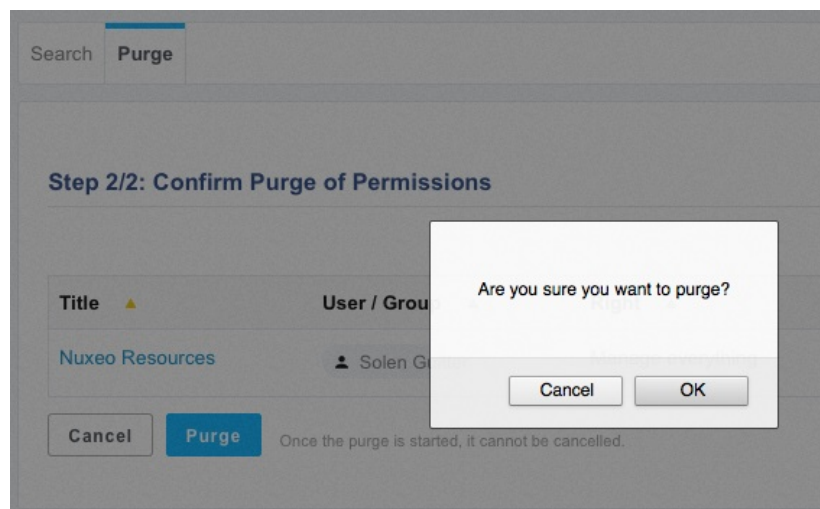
Search Purge

Step 2/2: Confirm Purge of Permissions

| Title ▲ | User / Grou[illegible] | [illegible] |
|---|---|---|
| Nuxeo Resources | Solen G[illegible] | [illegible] |

Cancel Purge Once the purge is started, it cannot be cancelled.

Are you sure you want to purge?

Cancel OK